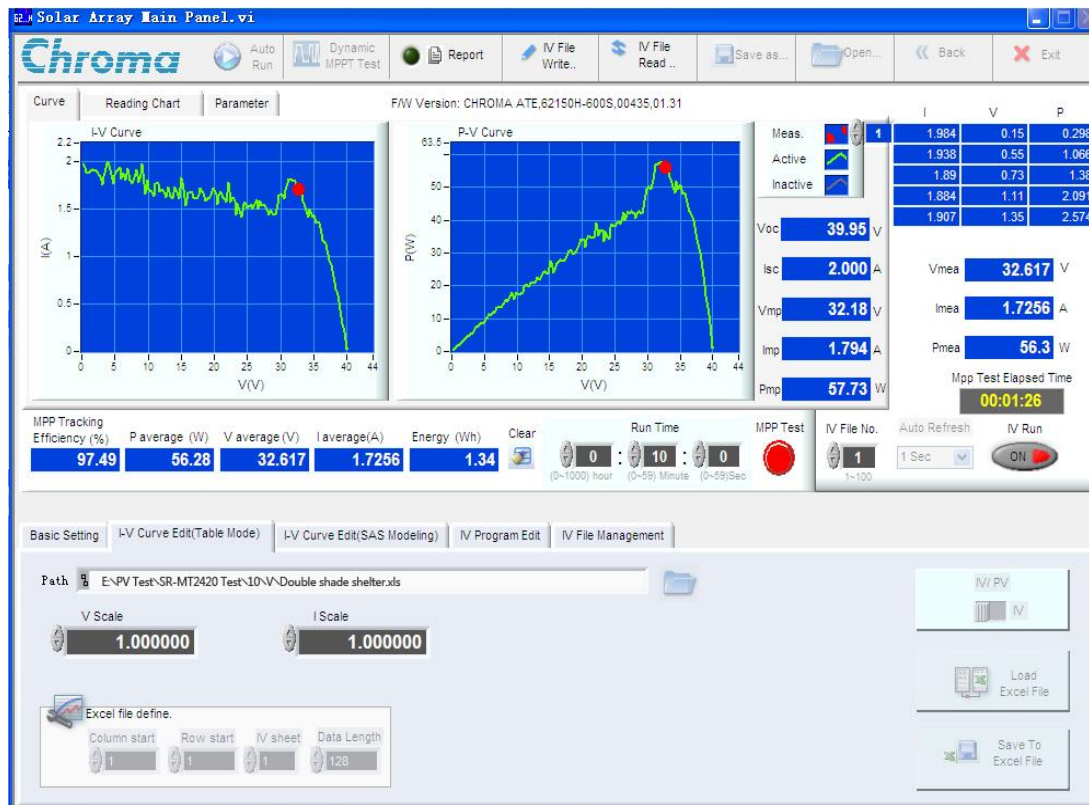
Solar Array Main Panel.vi

Chroma

Auto Run

Dynamic MPPT Test

Report

IV File Write..

IV File Read ..

Save as...

Open...

Back

Exit

Curve

Reading Chart

Parameter

F/W Version: CHROMA ATE,62150H-600S,00435,01.31

I-V Curve

I(A)

V(V)

P-V Curve

P(W)

V(V)

Meas.

Active

Inactive

1

| I | V | P |
|---|---|---|
| 1.984 | 0.15 | 0.298 |
| 1.938 | 0.55 | 1.066 |
| 1.89 | 0.73 | 1.38 |
| 1.884 | 1.11 | 2.091 |
| 1.907 | 1.35 | 2.574 |

Voc 39.95 V

Isc 2.000 A

Vmp 32.18 V

Imp 1.794 A

Pmp 57.73 W

Vmea 32.617 V

Imea 1.7256 A

Pmea 56.3 W

Mpp Test Elapsed Time

00:01:26

MPP Tracking Efficiency (%) 97.49

P average (W) 56.28

V average (V) 32.617

I average(A) 1.7256

Energy (Wh) 1.34

Clear

Run Time

0 : 10 : 0

(0~1000) hour (0~59) Minute (0~59)Sec

MPP Test

IV File No.

1

1~100

Auto Refresh

1 Sec

IV Run

ON

Basic Setting

I-V Curve Edit(Table Mode)

I-V Curve Edit(SAS Modeling)

IV Program Edit

IV File Management

Path E:\PV Test\SR-MT2420 Test\10\V\Double shade shelter.xls

V Scale

1.000000

I Scale

1.000000

IV/ PV

IV

Load Excel File

Excel file define.

Column start 1

Row start 1

IV sheet 1

Data Length 128

Save To Excel File